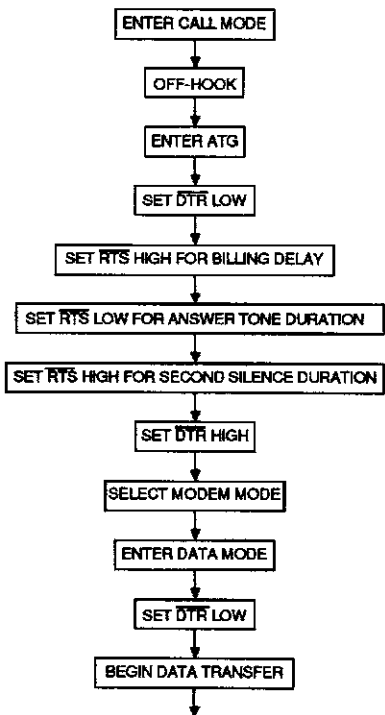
ENTER CALL MODE

OFF-HOOK

ENTER ATG

SET $\overline{\text{DTR}}$ LOW

SET $\overline{\text{RTS}}$ HIGH FOR BILLING DELAY

SET $\overline{\text{RTS}}$ LOW FOR ANSWER TONE DURATION

SET $\overline{\text{RTS}}$ HIGH FOR SECOND SILENCE DURATION

SET $\overline{\text{DTR}}$ HIGH

SELECT MODEM MODE

ENTER DATA MODE

SET $\overline{\text{DTR}}$ LOW

BEGIN DATA TRANSFER